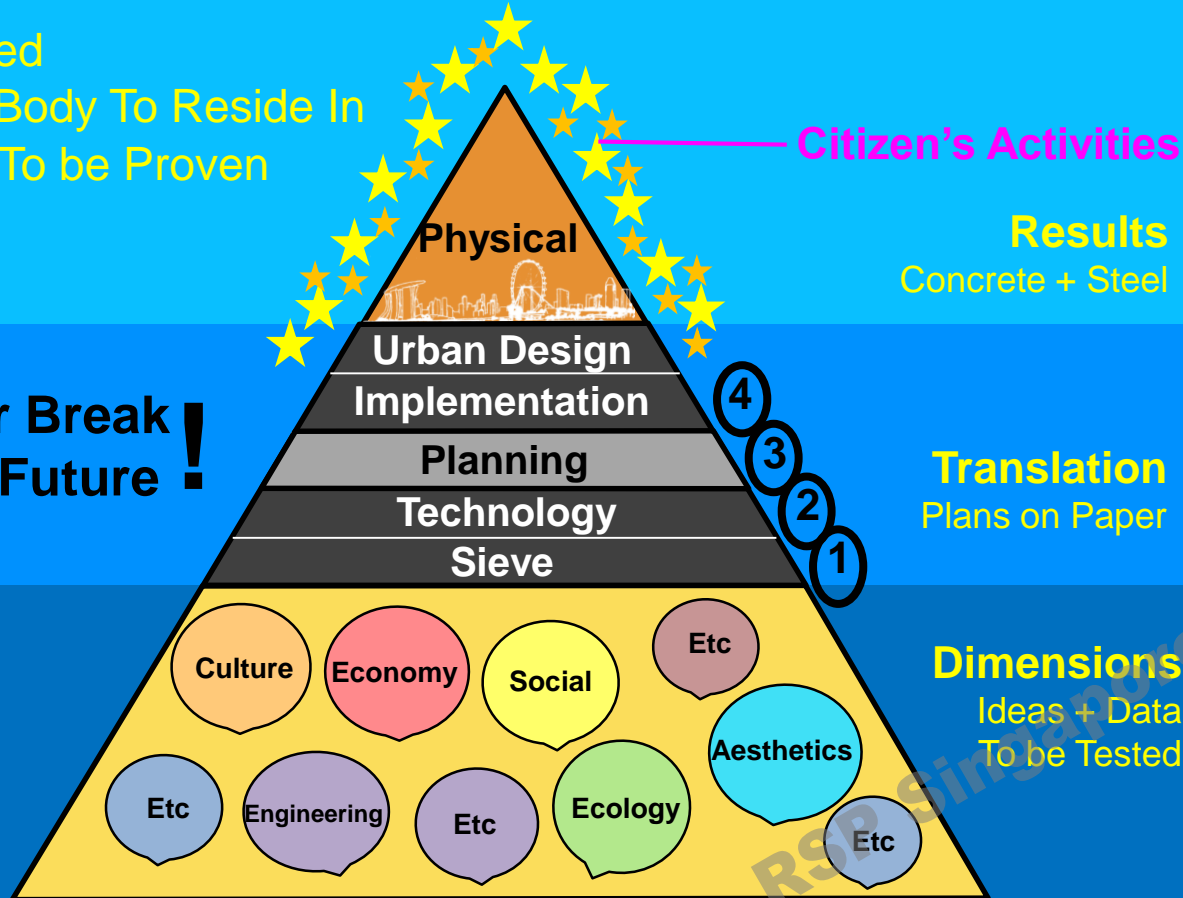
ed
Body To Reside In
To be Proven

Citizen's Activities

Physical

Results
Concrete + Steel

Urban Design
Implementation
Planning
Technology
Sieve

4
3
2
1

r Break
Future !

Translation
Plans on Paper

Culture
Economy
Social
Etc
Aesthetics
Etc
Engineering
Etc
Ecology
Etc

Dimensions
Ideas + Data
To be Tested

RSP Singapore